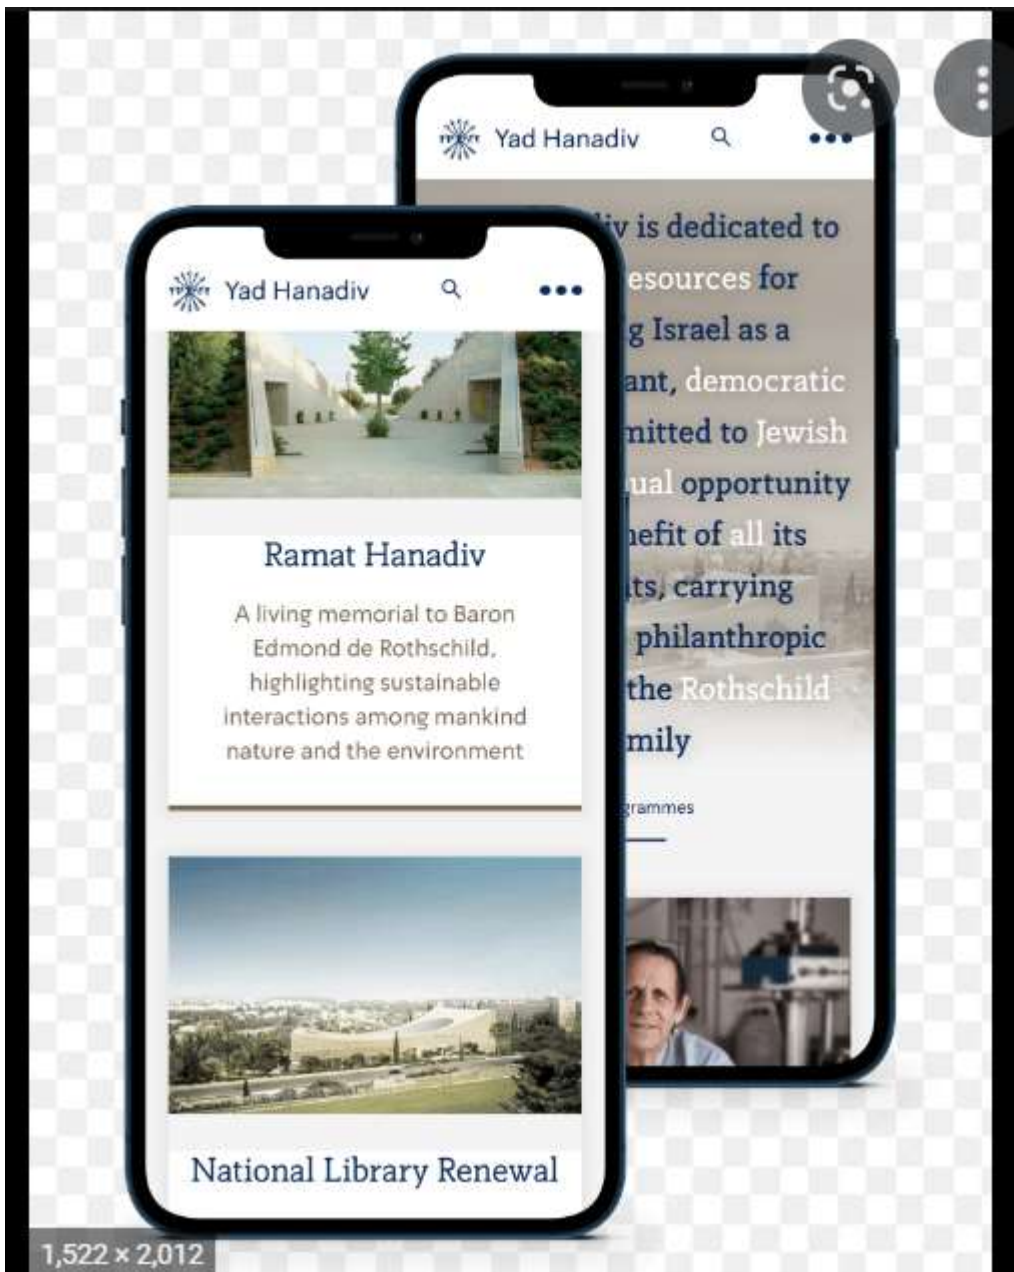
Yad Hanadiv

iv is dedicated to esources for g Israel as a ant, democratic nitted to Jewish ual opportunity nefit of all its ts, carrying philanthropic the Rothschild mily

grammes

Yad Hanadiv

Ramat Hanadiv

A living memorial to Baron Edmond de Rothschild, highlighting sustainable interactions among mankind nature and the environment

National Library Renewal

1,522 × 2,012